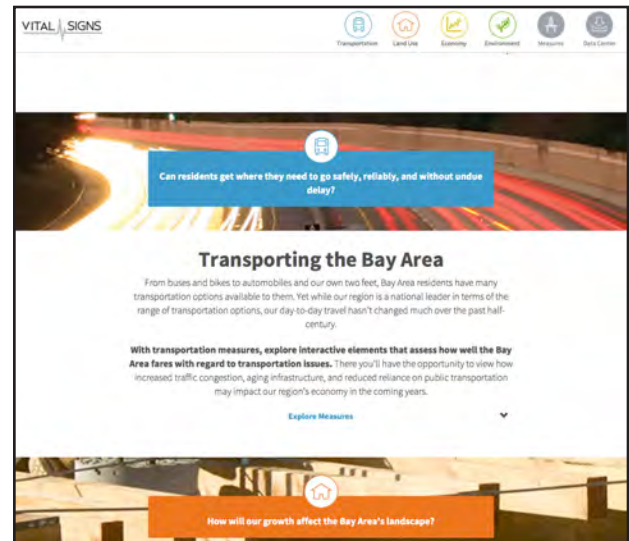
VITAL SIGNS

Transportation Land Use Economy Environment Measures Data Center

Can residents get where they need to go safely, reliably, and without undue delay?

Transporting the Bay Area

From buses and bikes to automobiles and our own two feet, Bay Area residents have many transportation options available to them. Yet while our region is a national leader in terms of the range of transportation options, our day-to-day travel hasn't changed much over the past half-century.

**With transportation measures, explore interactive elements that assess how well the Bay Area fares with regard to transportation issues.** There you'll have the opportunity to view how increased traffic congestion, aging infrastructure, and reduced reliance on public transportation may impact our region's economy in the coming years.

Explore Measures

How will our growth affect the Bay Area's landscape?